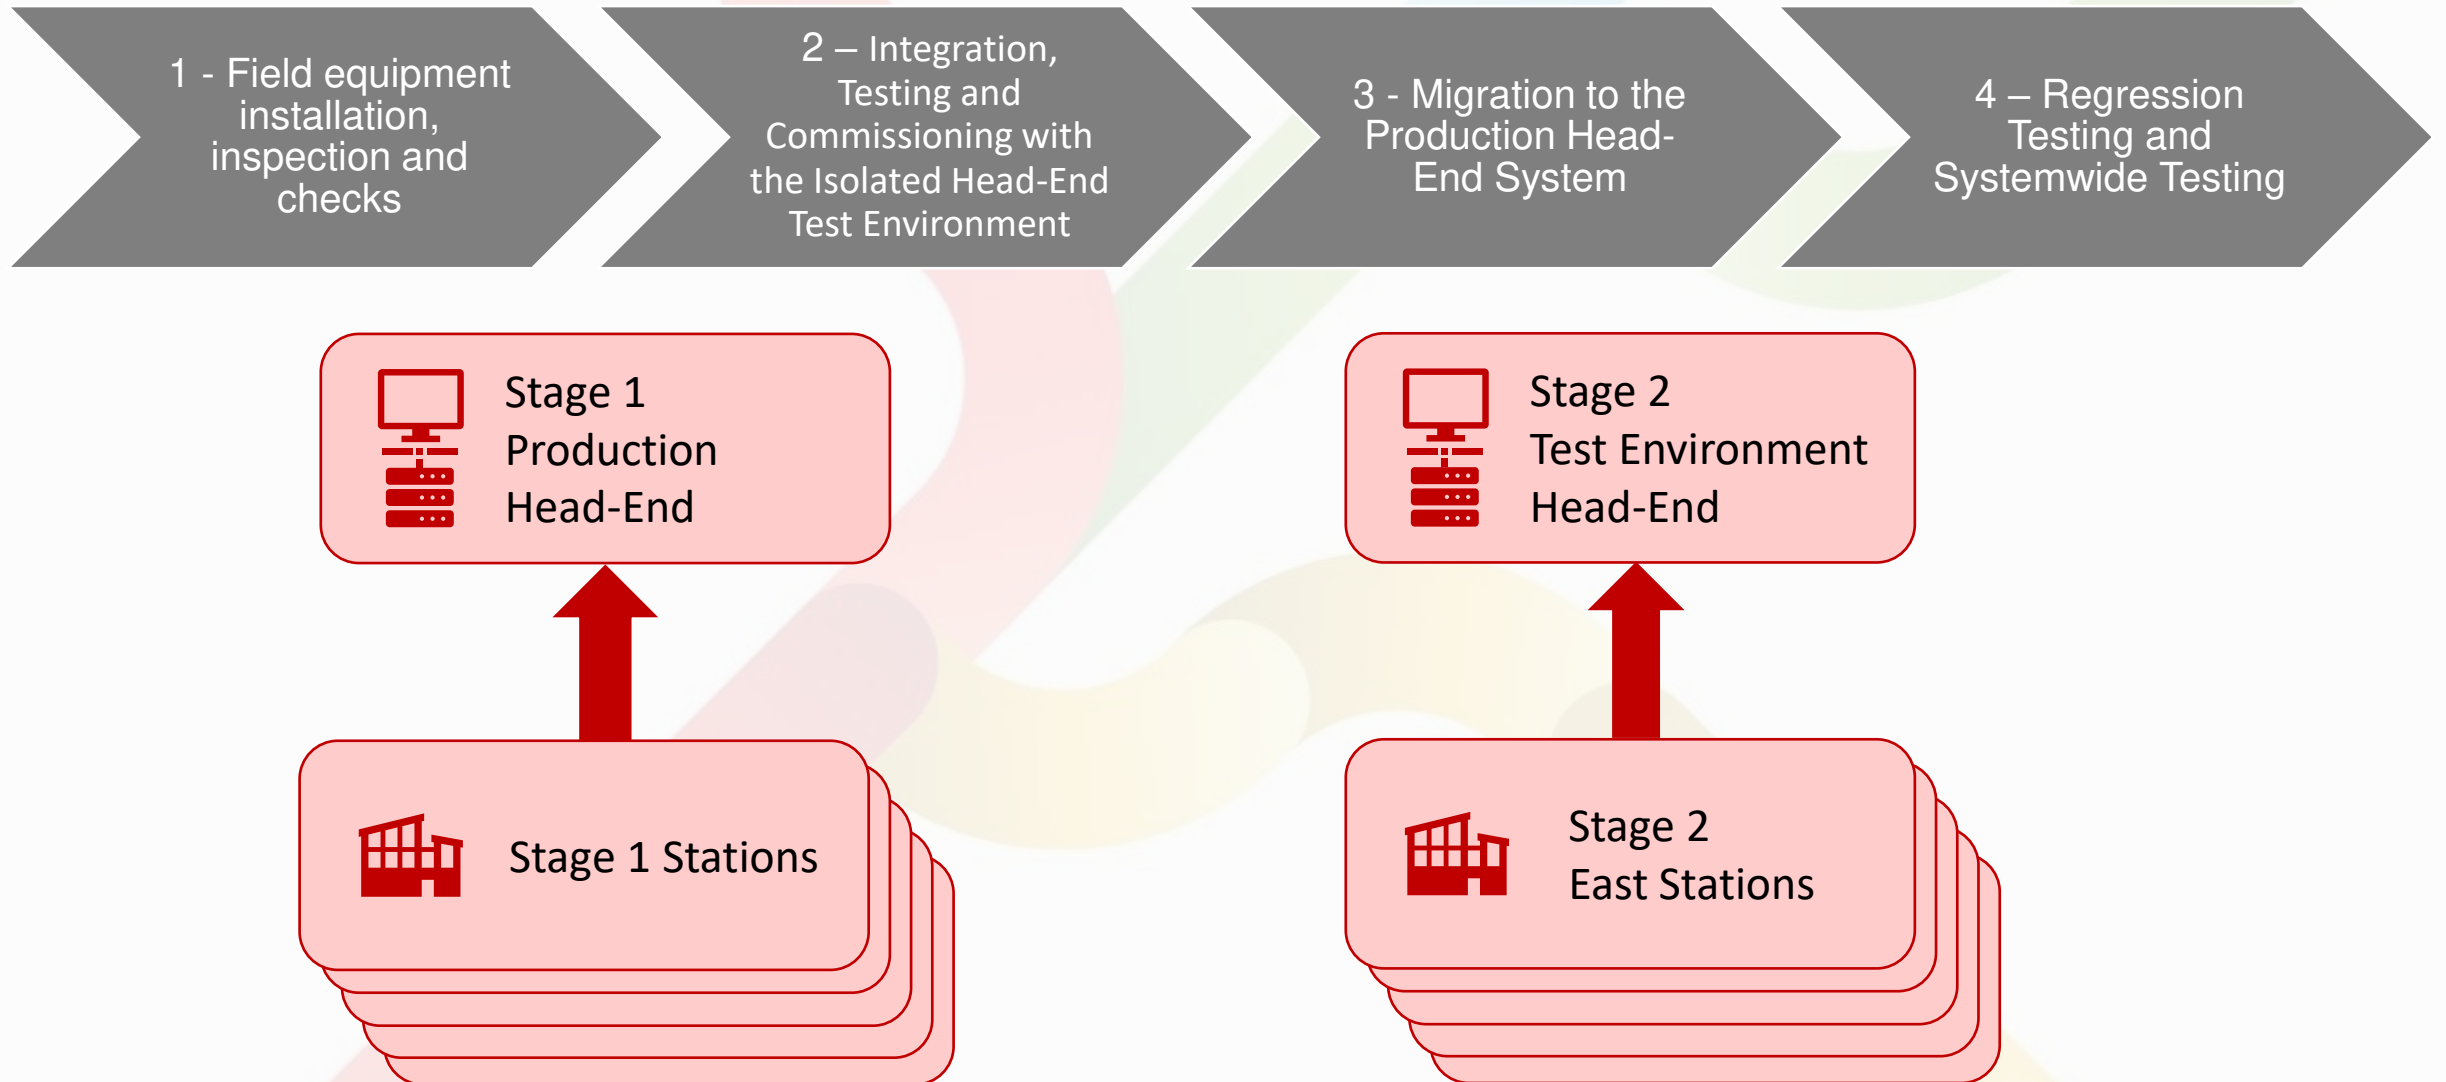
1 - Field equipment installation, inspection and checks

2 – Integration, Testing and Commissioning with the Isolated Head-End Test Environment

3 - Migration to the Production Head-End System

4 – Regression Testing and Systemwide Testing

Stage 1
Production
Head-End

Stage 2
Test Environment
Head-End

Stage 1 Stations

Stage 2
East Stations